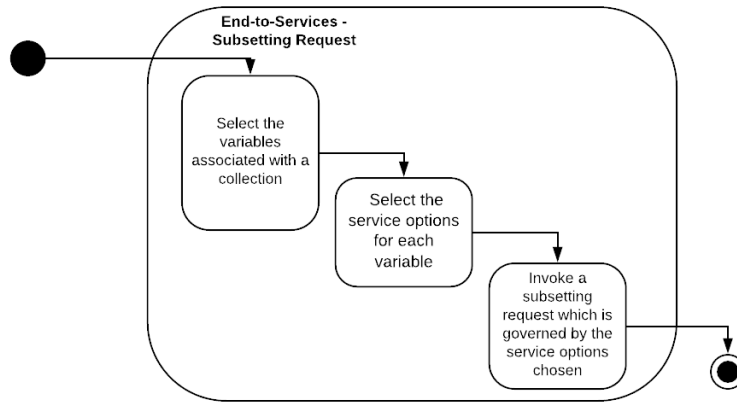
End-to-Services - Subsetting Request

Select the variables associated with a collection

Select the service options for each variable

Invoke a subsetting request which is governed by the service options chosen